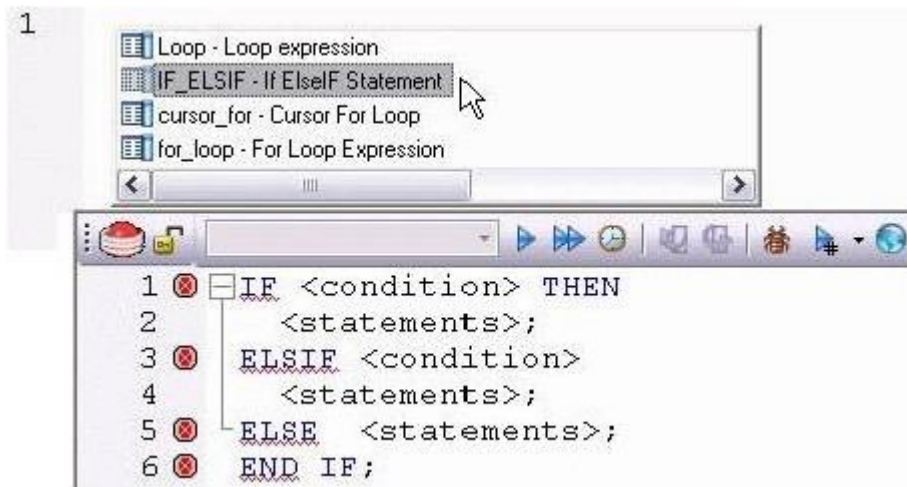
1

Loop - Loop expression
IF_ELSIF - If ElseIf Statement
cursor_for - Cursor For Loop
for_loop - For Loop Expression

1 IF <condition> THEN
2 <statements>;
3 ELSIF <condition>
4 <statements>;
5 ELSE <statements>;
6 END IF;